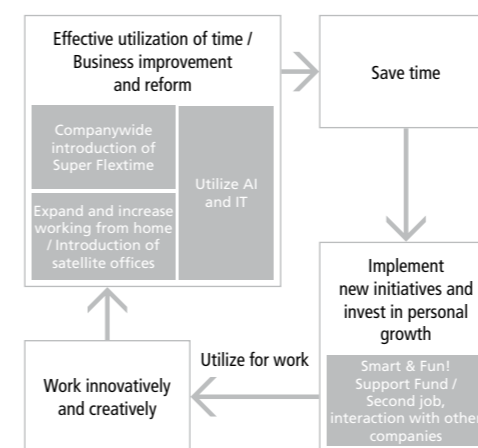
Effective utilization of time / Business improvement and reform

Companywide introduction of Super Flextime

Expand and increase working from home / Introduction of satellite offices

Utilize AI and IT

Save time

Implement new initiatives and invest in personal growth

Smart & Fun! Support Fund / Second job, interaction with other companies

Utilize for work

Work innovatively and creatively